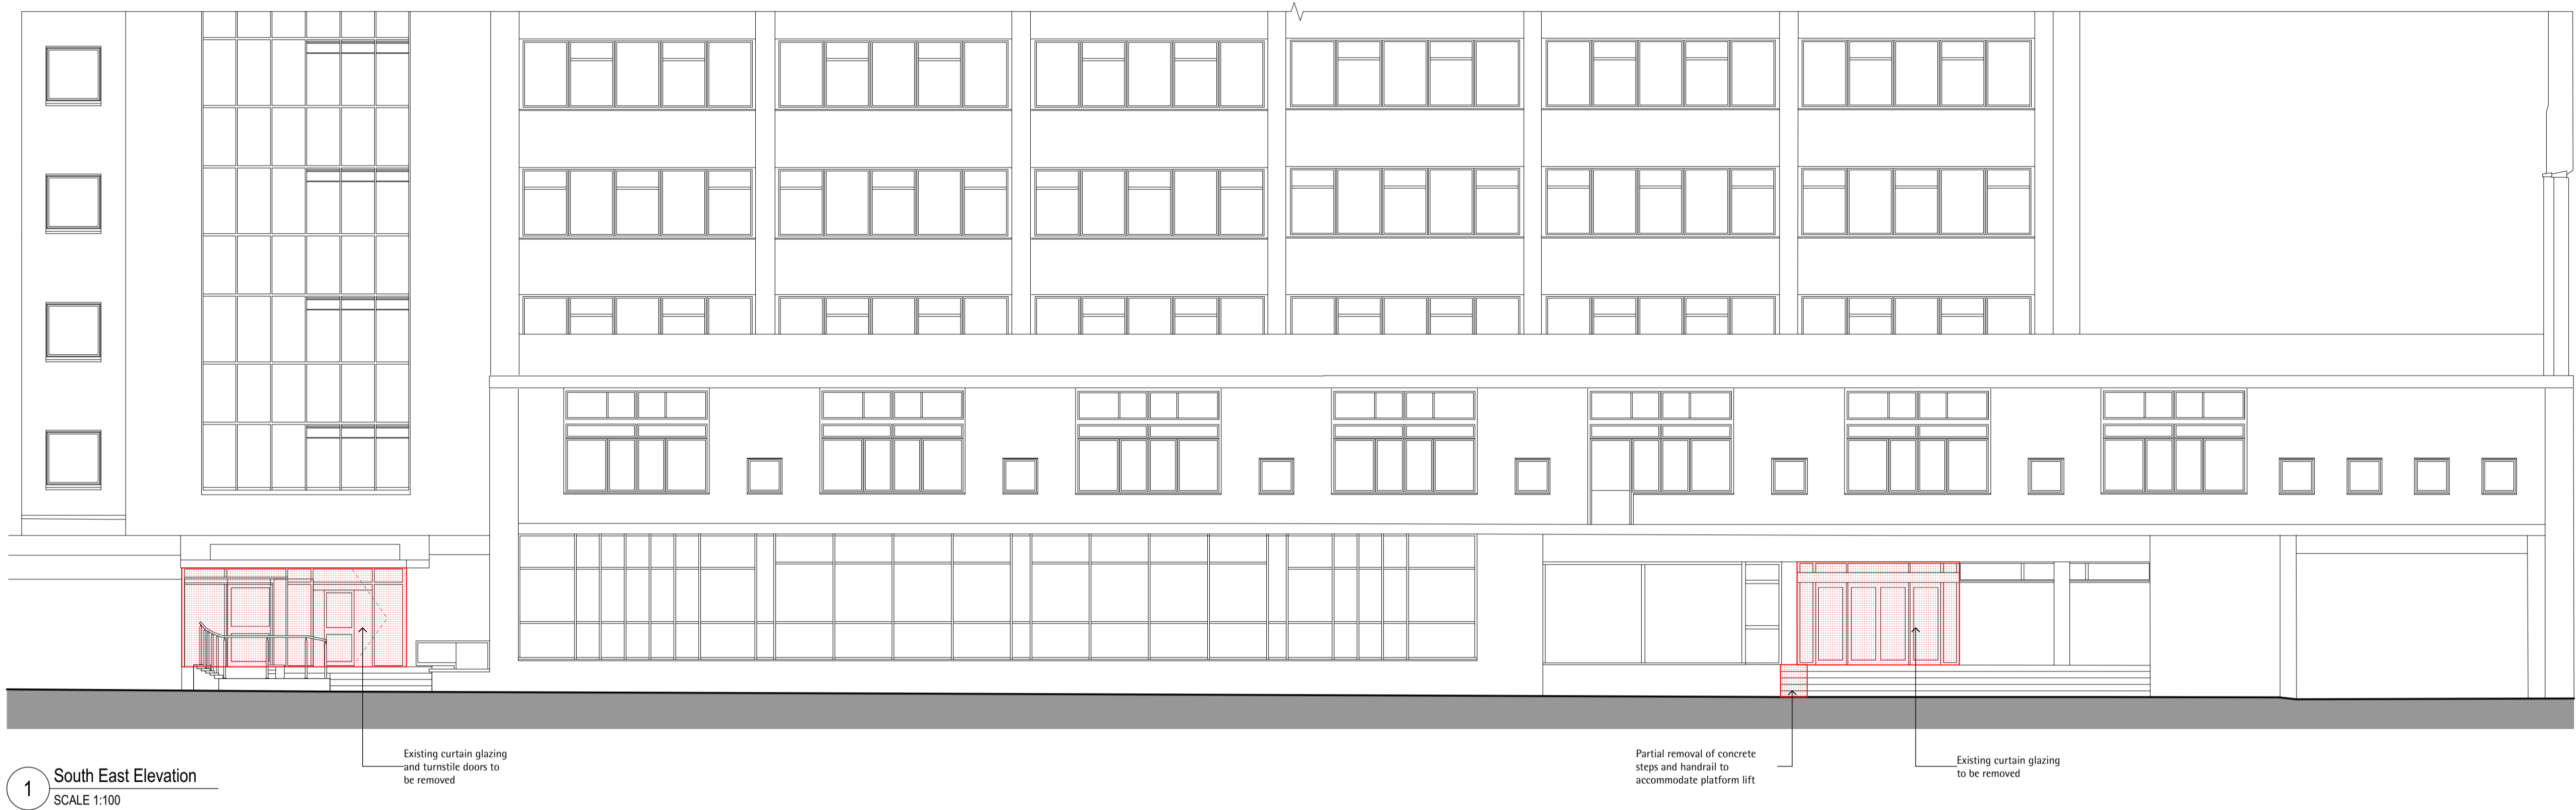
Existing curtain glazing and turnstile doors to be removed

Partial removal of concrete steps and handrail to accommodate platform lift

Existing curtain glazing to be removed

1 South East Elevation
SCALE 1:100